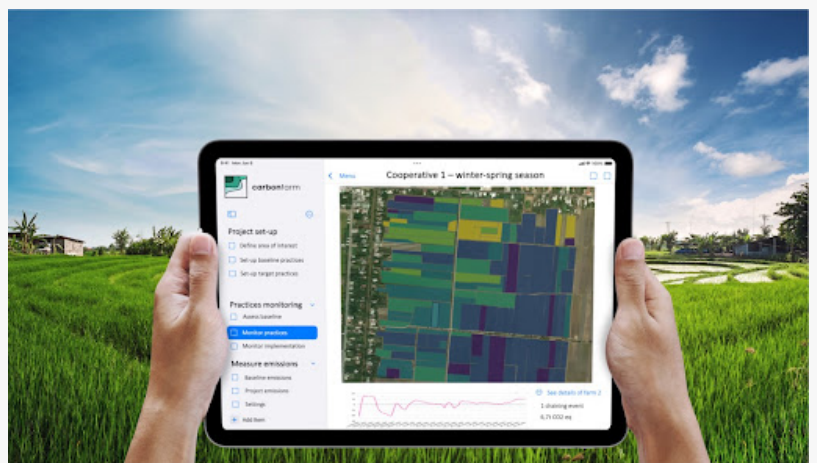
carbonfarm

Menu

Cooperative 1 – winter-spring season

Project set-up

Define area of interest

Set-up baseline practices

Set-up target practices

Practices monitoring

Assess baseline

Monitor practices

Monitor implementation

Measure emissions

Baseline emissions

Project emissions

Settings

Add item

See details of farm 2

1 draining event

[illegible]